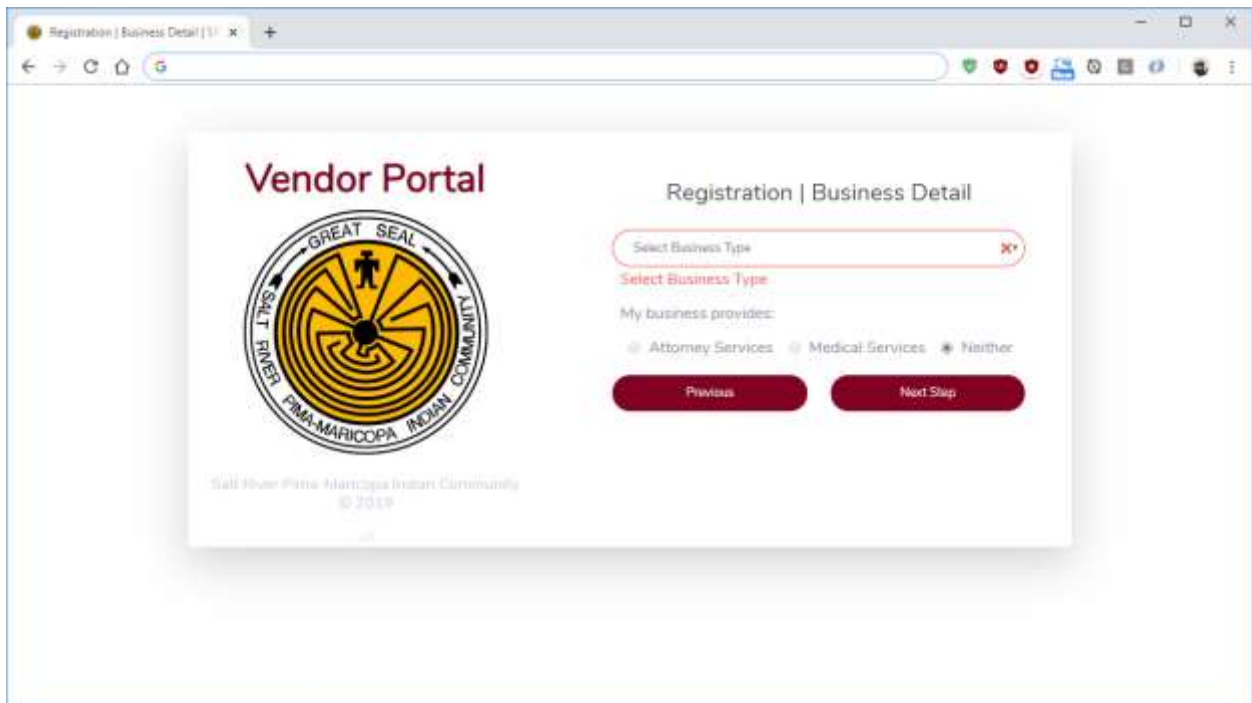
Registration | Business Detail | S

Vendor Portal

GREAT SEAL
SALT RIVER
PIMA-MARICOPA INDIAN COMMUNITY

Salt River Pima-Maricopa Indian Community
© 2019

Registration | Business Detail

Select Business Type

Select Business Type

My business provides:

Attorney Services Medical Services Neither

Previous

Next Step